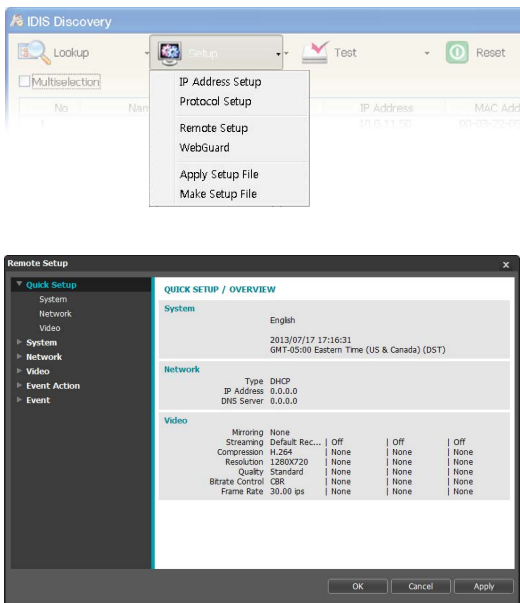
IDIS Discovery

Lookup

Setup

Test

Reset

Multiselection

No

Nam

IP Address

MAC Add

IP Address Setup
Protocol Setup

Remote Setup
WebGuard

Apply Setup File
Make Setup File

Remote Setup

x

Quick Setup
System
Network
Video
System
Network
Video
Event Action
Event

QUICK SETUP / OVERVIEW

System

English

2013/07/17 17:16:31
GMT-05:00 Eastern Time (US & Canada) (DST)

Network

Type DHCP
IP Address 0.0.0.0
DNS Server 0.0.0.0

Video

| | | | | |
|---|---|---|---|---|
| Mirroring | None | | | |
| Streaming | Default Rec... | Off | Off | Off |
| Compression | H.264 | None | None | None |
| Resolution | 1280X720 | None | None | None |
| Quality | Standard | None | None | None |
| Bitrate Control | CBR | None | None | None |
| Frame Rate | 30.00 ips | None | None | None |

OK

Cancel

Apply